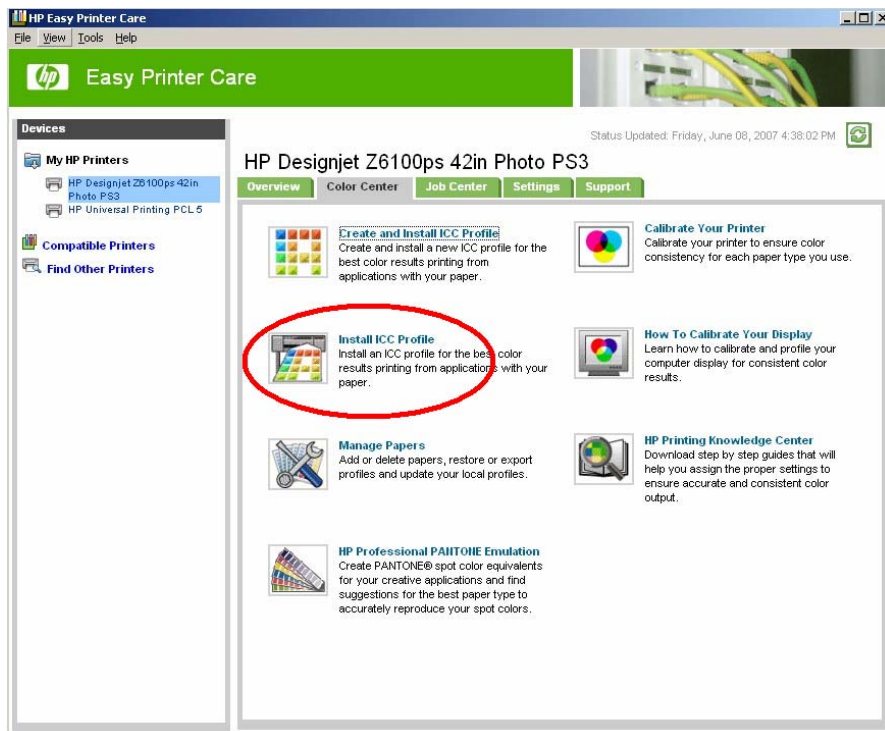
HP Easy Printer Care

File View Tools Help

hp Easy Printer Care

Devices

My HP Printers

HP Designjet Z6100ps 42in Photo PS3

HP Universal Printing PCL 5

Compatible Printers

Find Other Printers

Status Updated: Friday, June 08, 2007 4:38:02 PM

HP Designjet Z6100ps 42in Photo PS3

Overview | Color Center | Job Center | Settings | Support

Create and Install ICC Profile
Create and install a new ICC profile for the best color results printing from applications with your paper.

Calibrate Your Printer
Calibrate your printer to ensure color consistency for each paper type you use.

Install ICC Profile
Install an ICC profile for the best color results printing from applications with your paper.

How To Calibrate Your Display
Learn how to calibrate and profile your computer display for consistent color results.

Manage Papers
Add or delete papers, restore or export profiles and update your local profiles.

HP Printing Knowledge Center
Download step by step guides that will help you assign the proper settings to ensure accurate and consistent color output.

HP Professional PANTONE Emulation
Create PANTONE® spot color equivalents for your creative applications and find suggestions for the best paper type to accurately reproduce your spot colors.